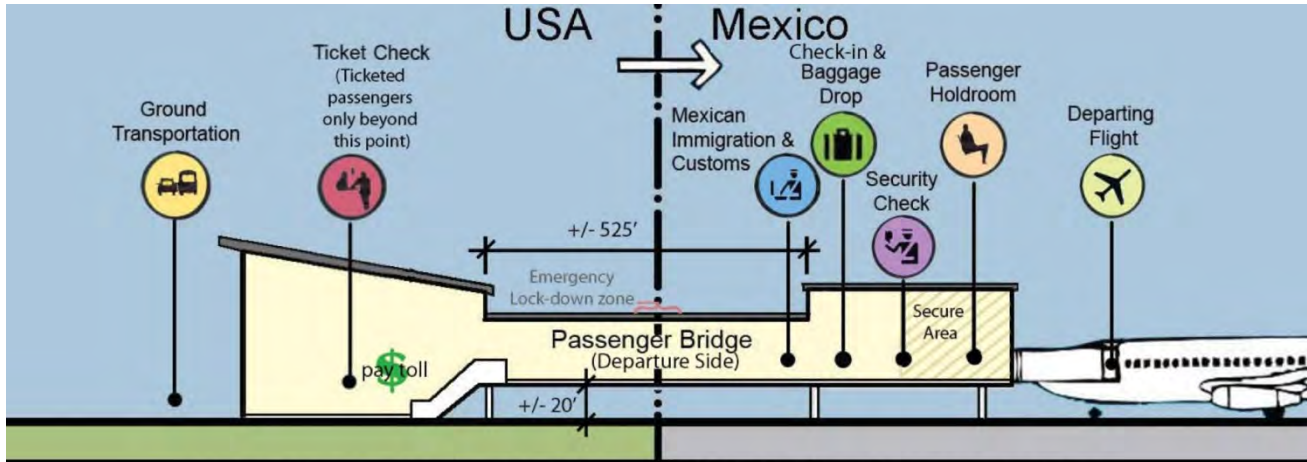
USA

Mexico

Ground Transportation

Ticket Check (Ticketed passengers only beyond this point)

Mexican Immigration & Customs

Check-in & Baggage Drop

Security Check

Passenger Holdroom

Departing Flight

+/- 525'

Emergency Lock-down zone

Secure Area

Passenger Bridge (Departure Side)

$ pay toll

+/- 20'